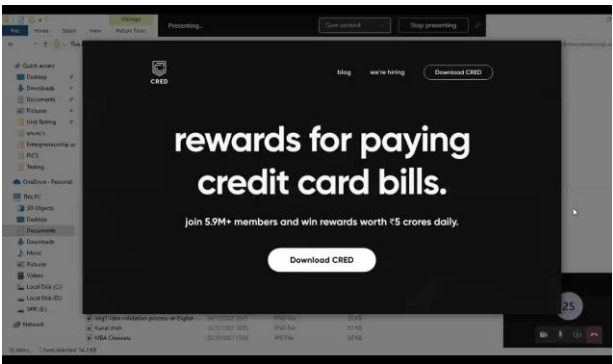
File Home Share View Picture Tools Manage

Presenting...

Give control

Stop presenting

Quick access
Desktop
Downloads
Documents
Pictures
Unit Testing
Entrepreneurship
RICS
Testing
OneDrive - Personal
This PC
3D Objects
Desktop
Documents
Downloads
Music
Pictures
Videos
Local Disk (C:)
Local Disk (D:)
Network

CRED

blog

we're hiring

Download CRED

rewards for paying credit card bills.

join 5.9M+ members and win rewards worth ₹5 crores daily.

Download CRED

img1-idea-validation-process-at-Digital-
Kunal shah
MBA Chaiwala

25

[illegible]